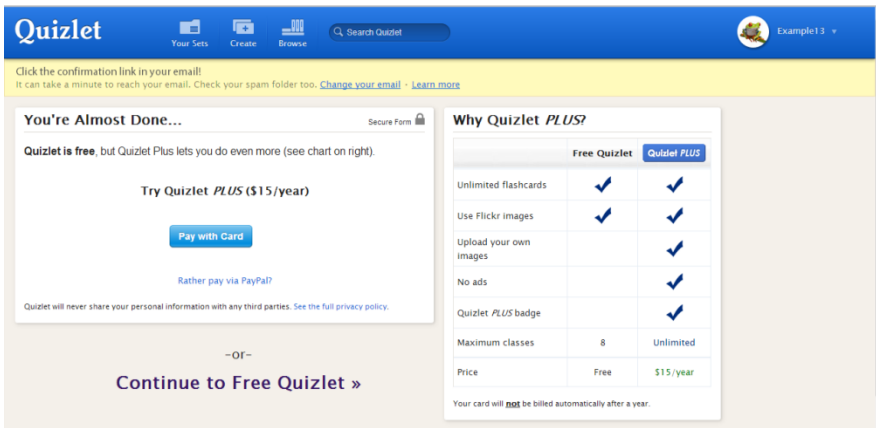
Quizlet

Your Sets Create Browse

Search Quizlet

Example13

Click the confirmation link in your email!
It can take a minute to reach your email. Check your spam folder too. Change your email · Learn more

You're Almost Done...

Secure Form

**Quizlet is free**, but Quizlet Plus lets you do even more (see chart on right).

Try Quizlet *PLUS* ($15/year)

Pay with Card

Rather pay via PayPal?

Quizlet will never share your personal information with any third parties. See the full privacy policy.

-or-

Continue to Free Quizlet »

Why Quizlet *PLUS*?

| | Free Quizlet | Quizlet *PLUS* |
|---|---|---|
| Unlimited flashcards | ✔ | ✔ |
| Use Flickr images | ✔ | ✔ |
| Upload your own images | | ✔ |
| No ads | | ✔ |
| Quizlet *PLUS* badge | | ✔ |
| Maximum classes | 8 | Unlimited |
| Price | Free | $15/year |

Your card will **not** be billed automatically after a year.